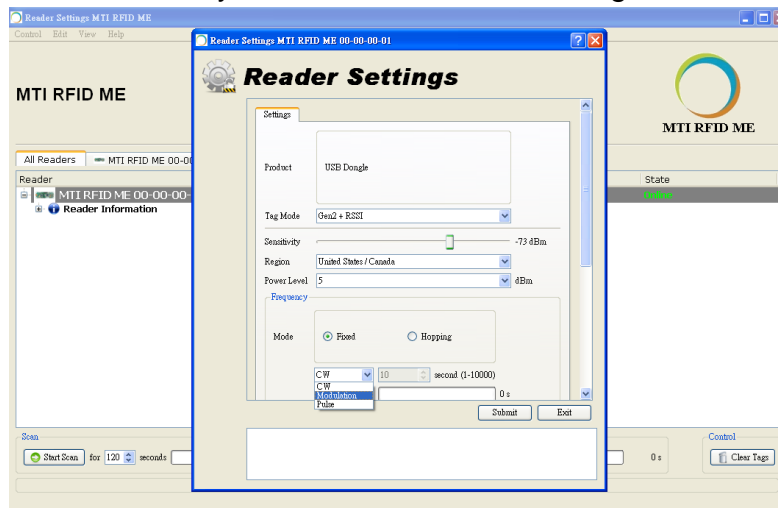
Reader Settings MTI RFID ME

Control Edit View Help

MTI RFID ME

All Readers
MTI RFID ME 00-00

Reader
MTI RFID ME 00-00-00-
Reader Information

State
Online

MTI RFID ME

Reader Settings MTI RFID ME 00-00-00-01

Reader Settings

Settings

Product
USB Dongle

Tag Mode
Gen2 + RSSI

Sensitivity
-73 dBm

Region
United States / Canada

Power Level
5
dBm

Frequency

Mode
Fixed
Hopping

CW
10
second (1-10000)
CW
Modulation
Pulse
0 s

Submit
Exit

Scan
Start Scan
for
120
seconds

0 s

Control
Clear Tags